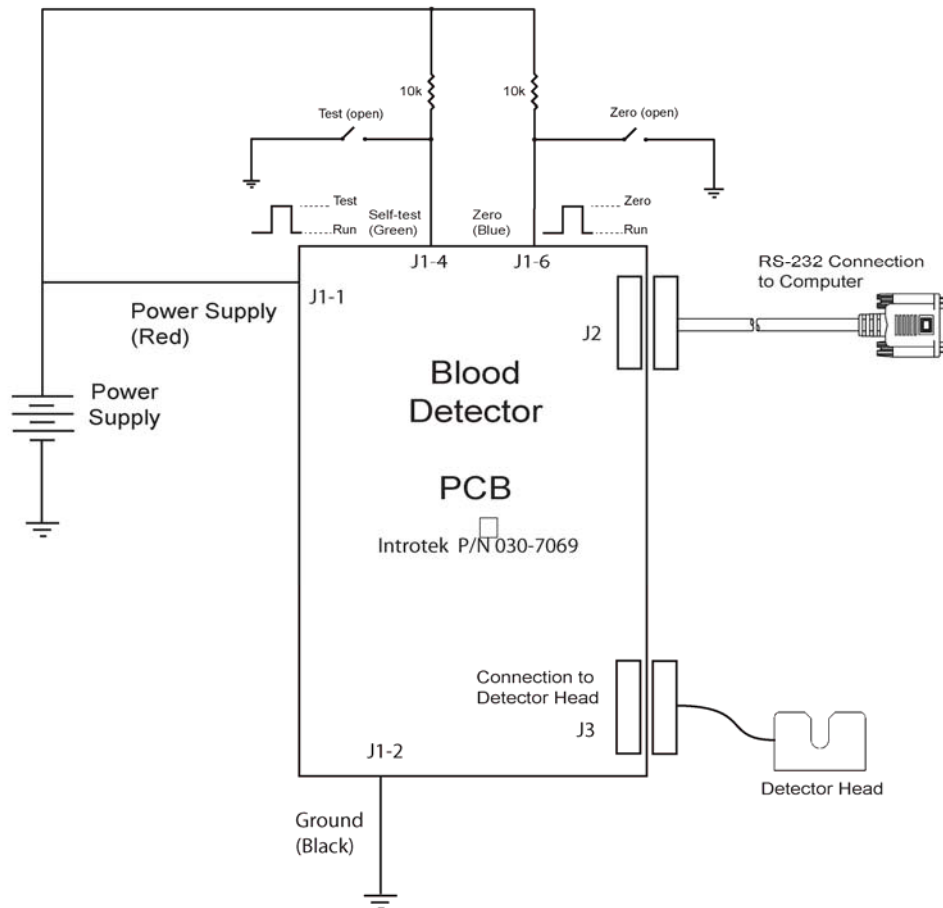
10k

10k

Test (open)

Zero (open)

Test

Run

Self-test (Green)

Zero (Blue)

Zero

Run

J1-4

J1-6

RS-232 Connection to Computer

J1-1

Power Supply (Red)

J2

Power Supply

Blood Detector

PCB

Introtek P/N 030-7069

Connection to Detector Head

J3

J1-2

Detector Head

Ground (Black)